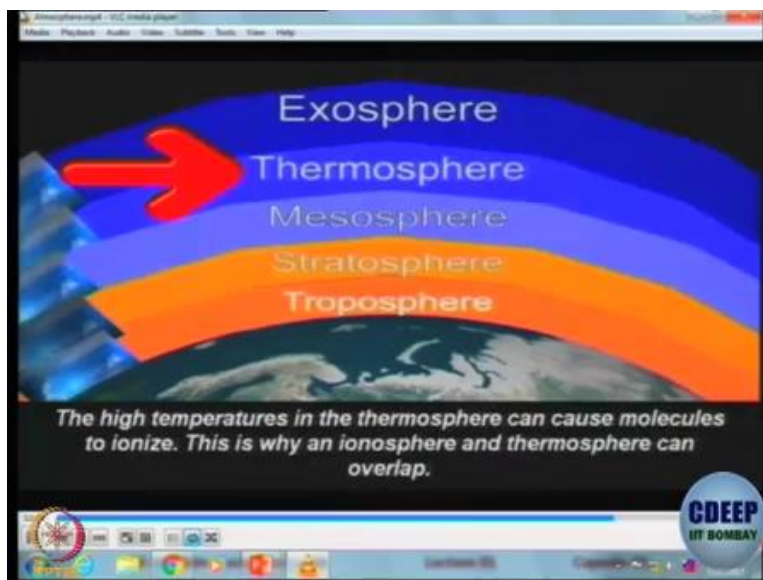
Atmosphere.mp4 - VLC media player

Media Playback Audio Video Subtitle Tools View Help

Exosphere

Thermosphere

Mesosphere

Stratosphere

Troposphere

The high temperatures in the thermosphere can cause molecules to ionize. This is why an ionosphere and thermosphere can overlap.

CDEEP
IIT BOMBAY